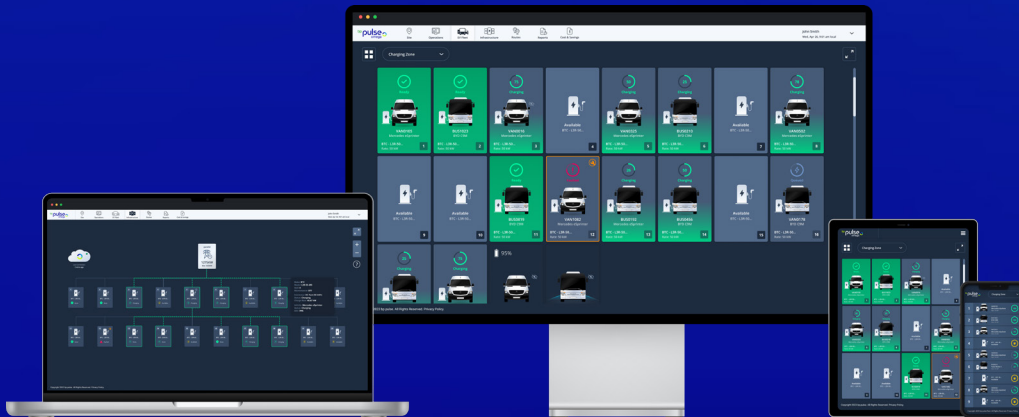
pulse

Charging Zone

Ready
VAN0103

Ready
BUS0922

Charging
VAN0376

Available

Charging
VAN0373

Charging
BUS0273

Available

Charging
VAN0002

Available

Available

Ready
BUS0914

VAN1082

Charging
BUS0132

Charging
BUS0484

Available

Charging
VAN0178

Charging

Charging

85%

Available

Available

Charging Zone